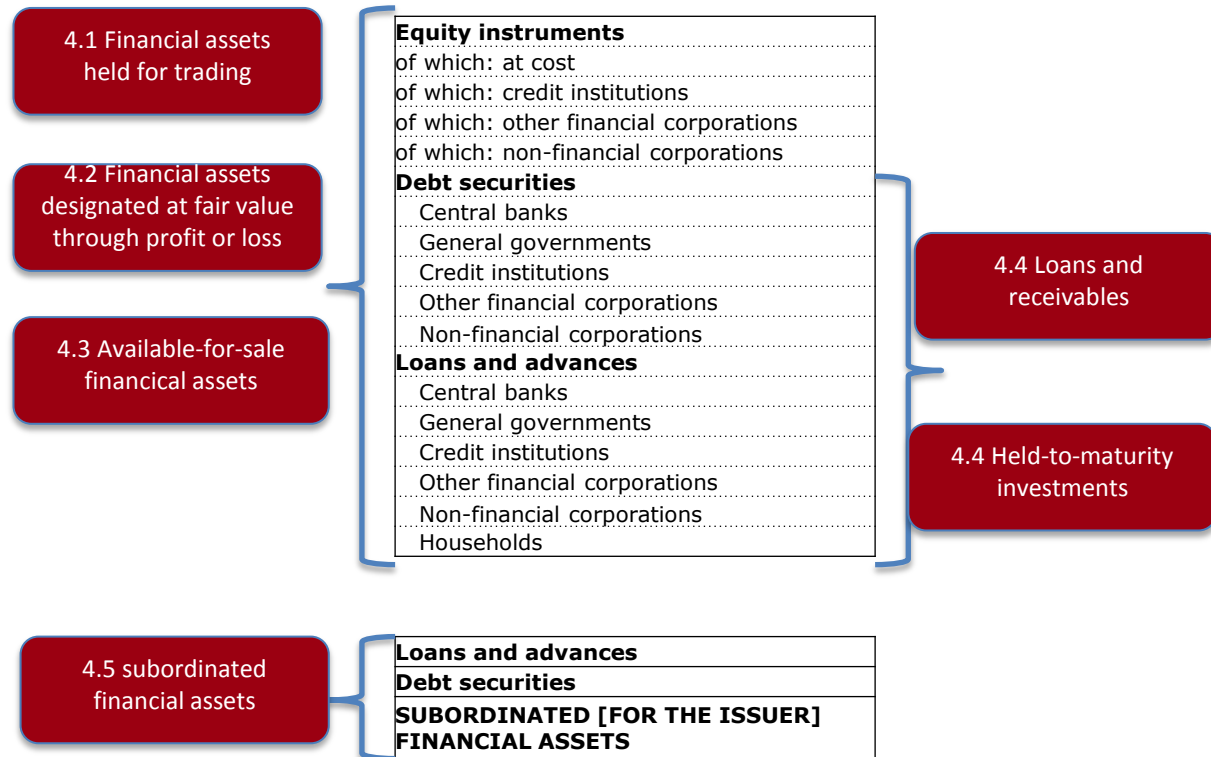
4.1 Financial assets held for trading

4.2 Financial assets designated at fair value through profit or loss

4.3 Available-for-sale financial assets

| Equity instruments |
|---|
| of which: at cost |
| of which: credit institutions |
| of which: other financial corporations |
| of which: non-financial corporations |
| Debt securities |
| Central banks |
| General governments |
| Credit institutions |
| Other financial corporations |
| Non-financial corporations |
| Loans and advances |
| Central banks |
| General governments |
| Credit institutions |
| Other financial corporations |
| Non-financial corporations |
| Households |

4.4 Loans and receivables

4.4 Held-to-maturity investments

4.5 subordinated financial assets

| Loans and advances |
|---|
| Debt securities |
| SUBORDINATED [FOR THE ISSUER] FINANCIAL ASSETS |